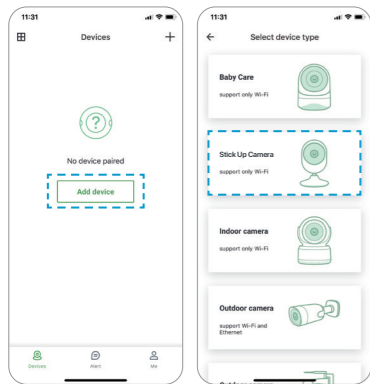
11:31

Devices

No device paired

Add device

Devices

Alert

Me

11:31

Select device type

Baby Care

support only Wi-Fi

Stick Up Camera

support only Wi-Fi

Indoor camera

support only Wi-Fi

Outdoor camera

support Wi-Fi and Ethernet

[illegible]